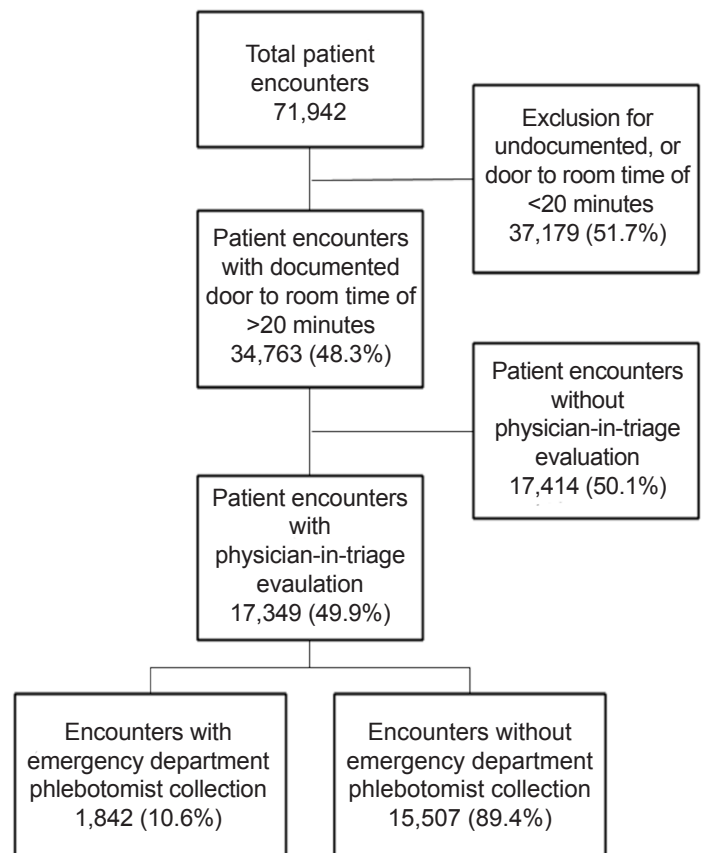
Total patient encounters
71,942

Exclusion for undocumented, or door to room time of <20 minutes
37,179 (51.7%)

Patient encounters with documented door to room time of >20 minutes
34,763 (48.3%)

Patient encounters without physician-in-triage evaluation
17,414 (50.1%)

Patient encounters with physician-in-triage evaulation
17,349 (49.9%)

Encounters with emergency department phlebotomist collection
1,842 (10.6%)

Encounters without emergency department phlebotomist collection
15,507 (89.4%)